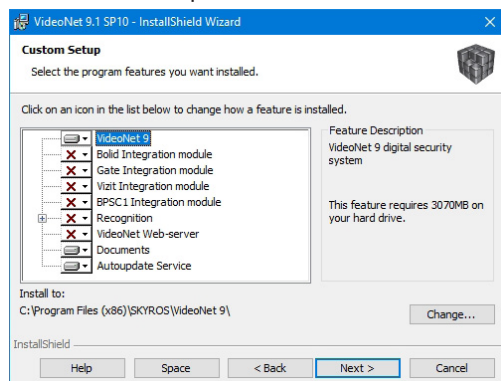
VideoNet 9.1 SP10 - InstallShield Wizard

Custom Setup
Select the program features you want installed.

Click on an icon in the list below to change how a feature is installed.

VideoNet 9
Bolid Integration module
Gate Integration module
Vizit Integration module
BPSC1 Integration module
Recognition
VideoNet Web-server
Documents
Autoupdate Service

Feature Description
VideoNet 9 digital security system

This feature requires 3070MB on your hard drive.

Install to:
C:\Program Files (x86)\SKYROS\VideoNet 9\

Change...

InstallShield

Help
Space
< Back
Next >
Cancel